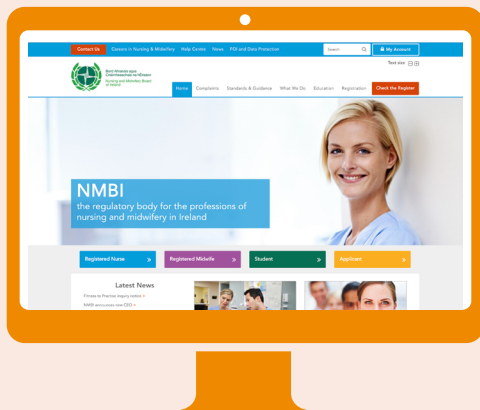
Contact Us Careers in Nursing & Midwifery Help Centre News FOI and Data Protection

Search

My Account

Text size

Bord Altranais agus Cnáimhseachais na hÉireann
Nursing and Midwifery Board of Ireland

Home Complaints Standards & Guidance What We Do Education Registration Check the Register

NMBI
the regulatory body for the professions of nursing and midwifery in Ireland

Registered Nurse »

Registered Midwife »

Student »

Applicant »

Latest News

Fitness to Practise inquiry notice >

NMBI announces new CEO >